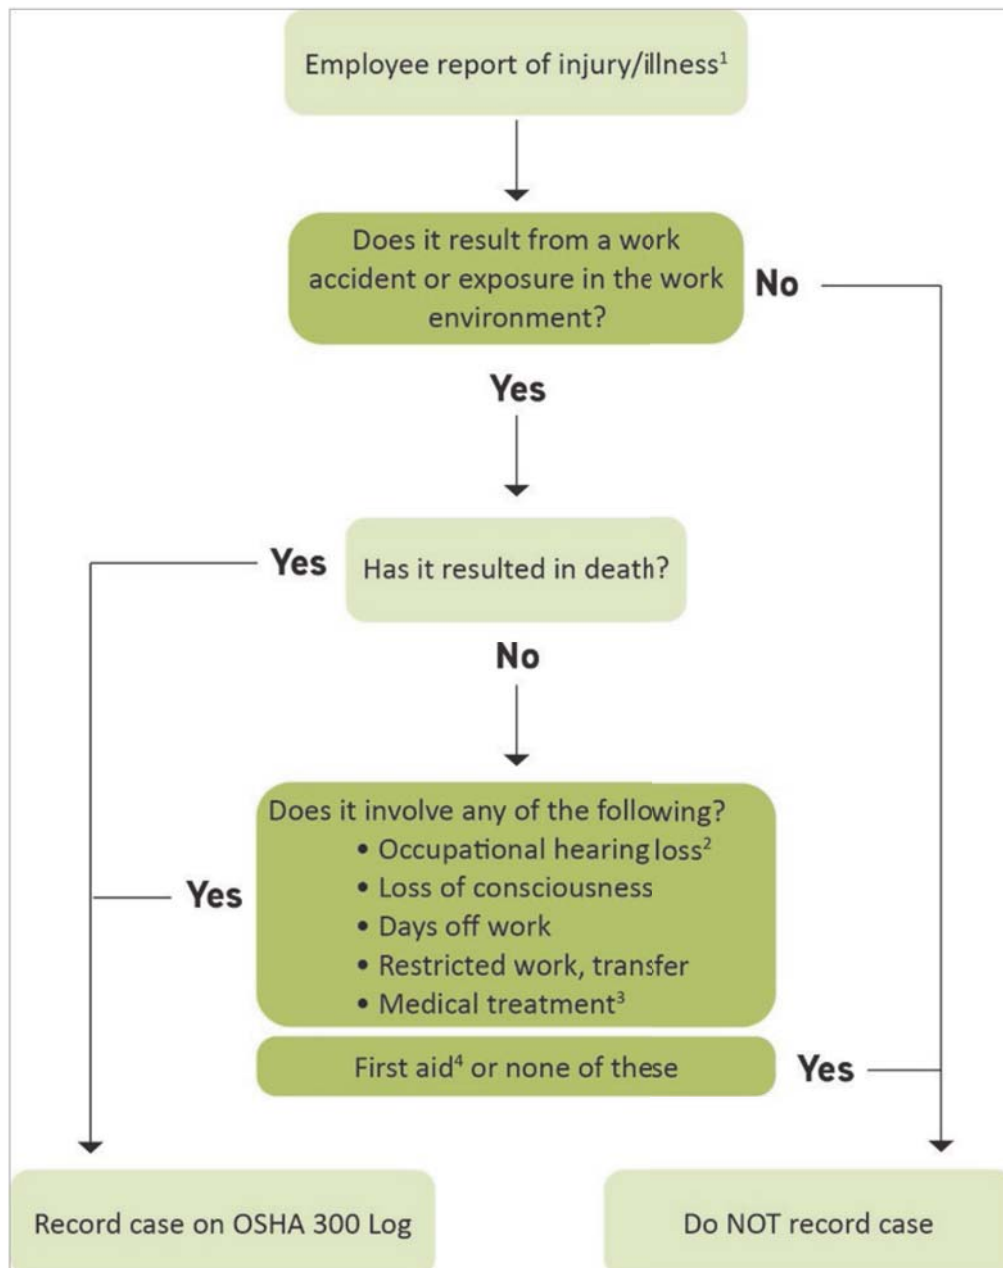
Employee report of injury/illness$^1$

Does it result from a work accident or exposure in the work environment?

No

Yes

Yes

Has it resulted in death?

No

Does it involve any of the following?
• Occupational hearing loss$^2$
• Loss of consciousness
• Days off work
• Restricted work, transfer
• Medical treatment$^3$

Yes

First aid$^4$ or none of these

Yes

Record case on OSHA 300 Log

Do NOT record case